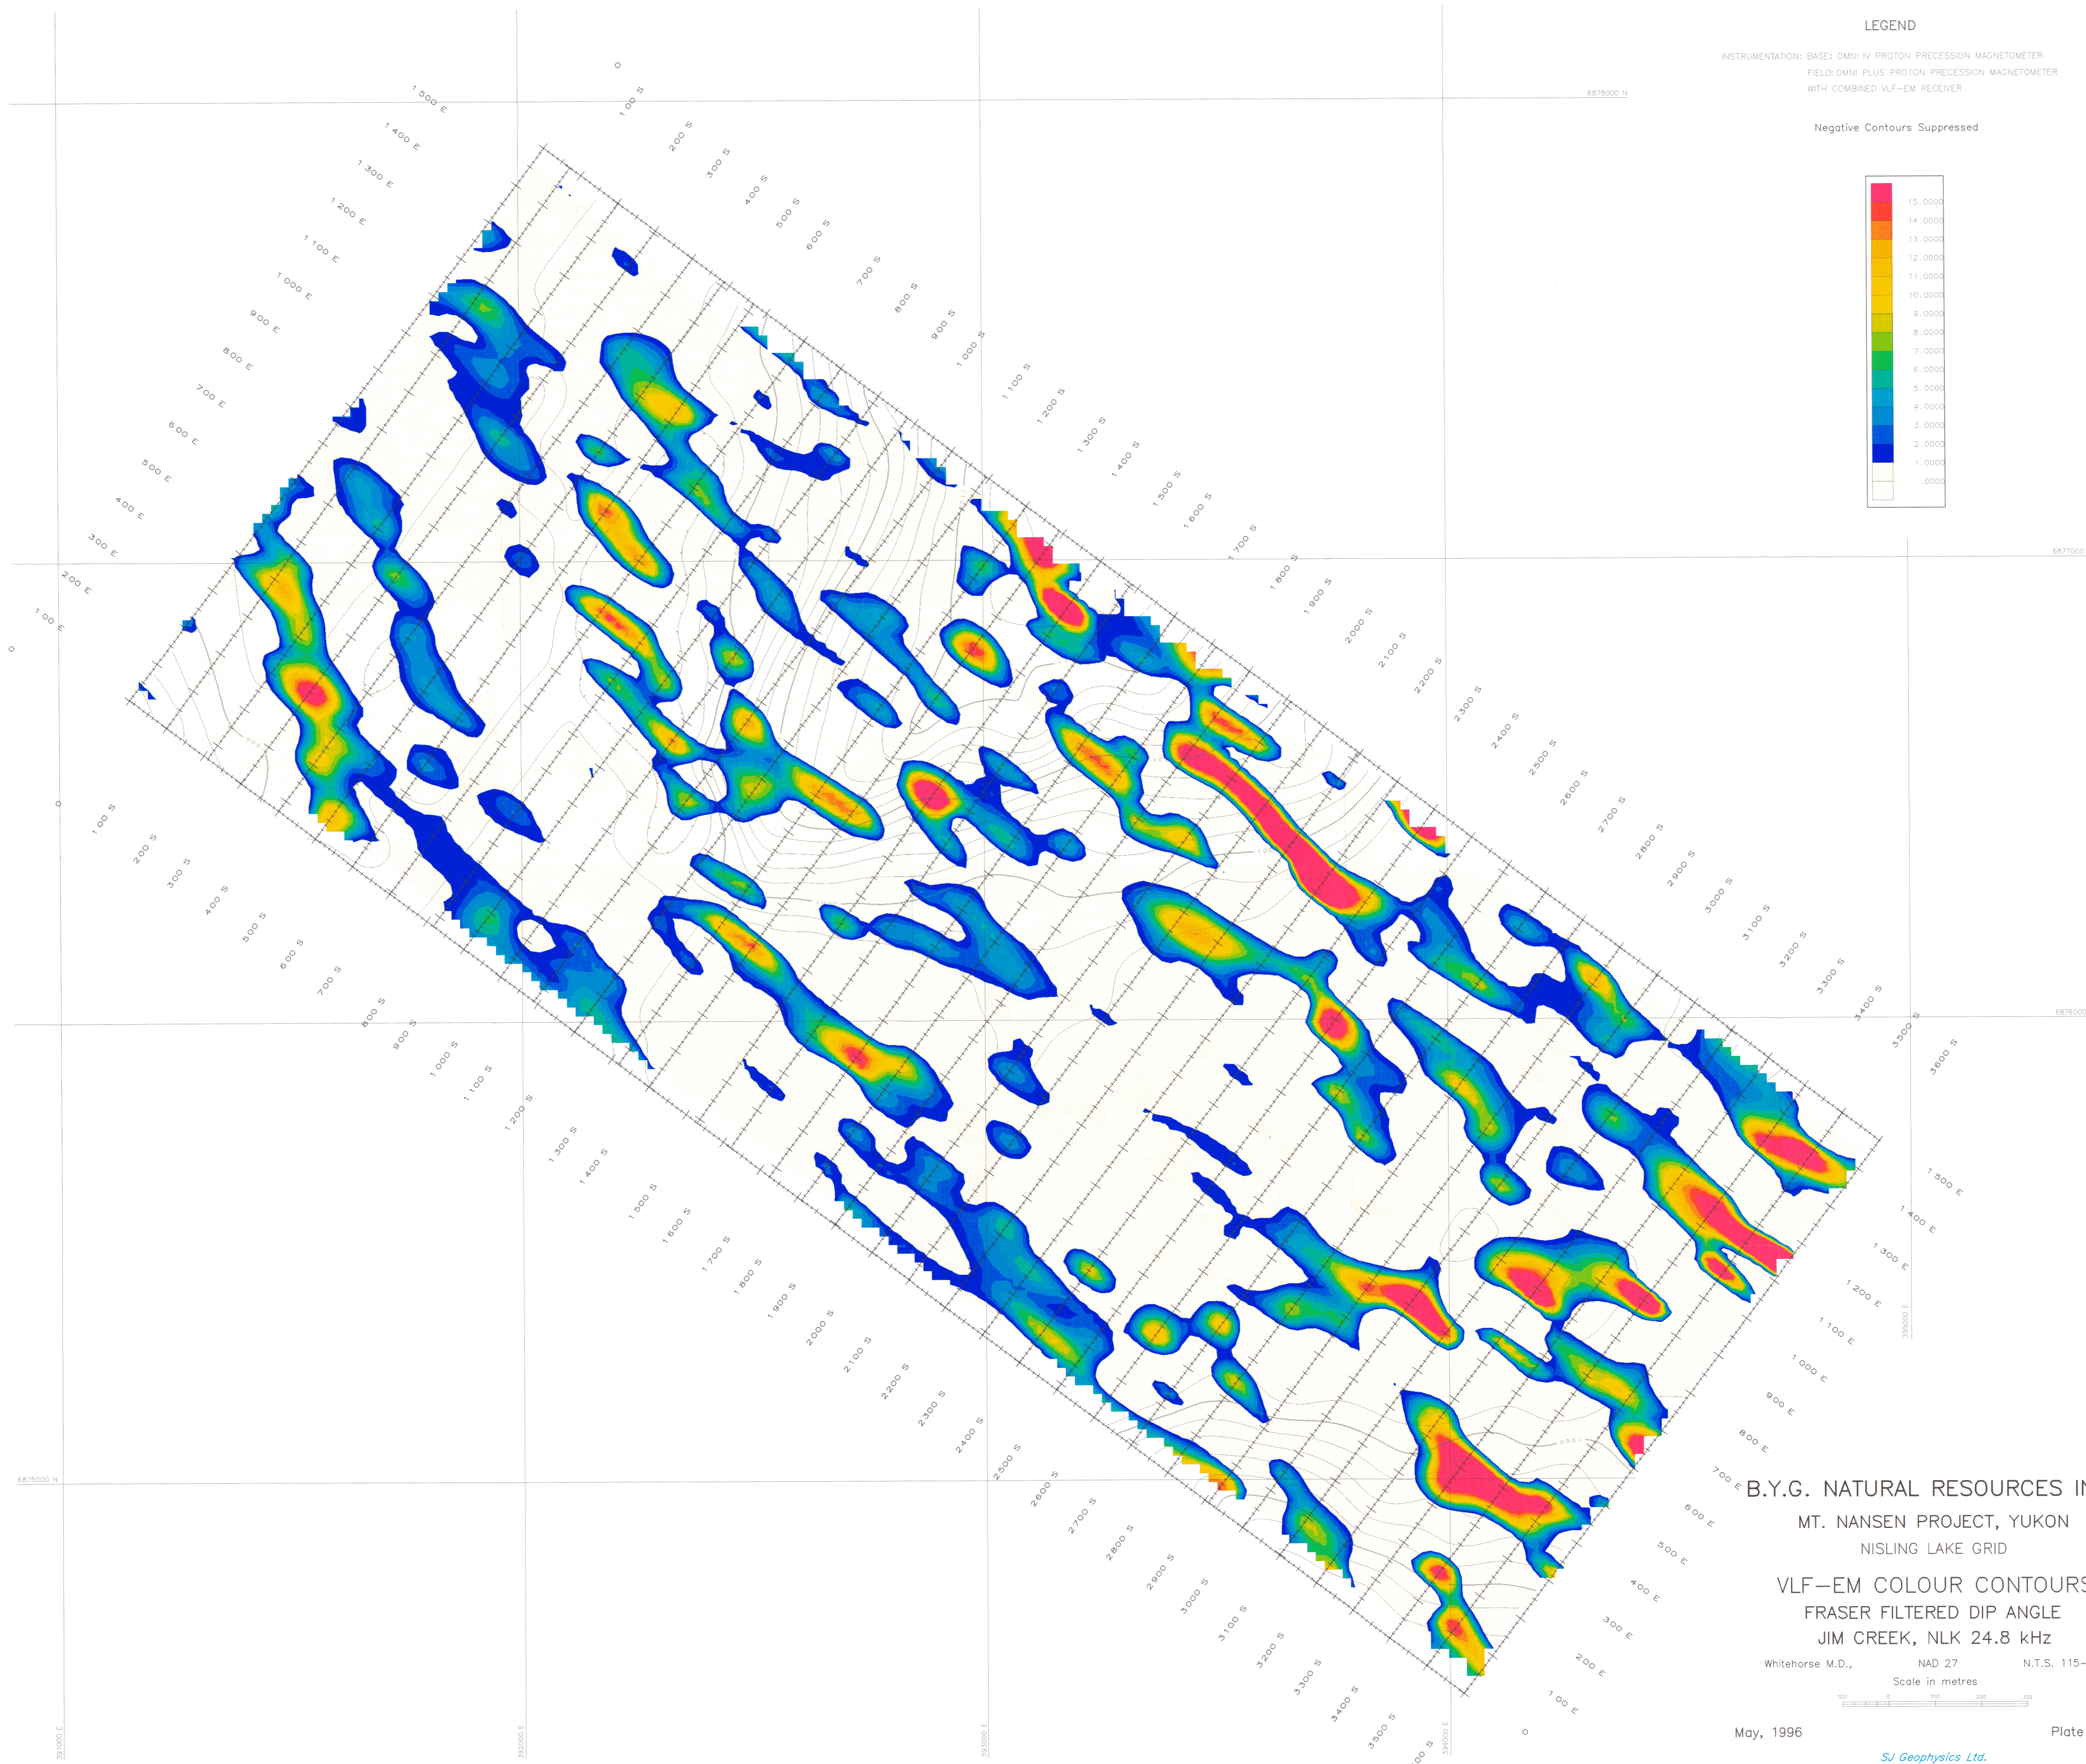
LEGEND

INSTRUMENTATION: BASE: OMNI IV PROTON PRECESSION MAGNETOMETER
FIELD: OMNI PLUS PROTON PRECESSION MAGNETOMETER
WITH COMBINED VLF-EM RECEIVER

Negative Contours Suppressed

15.0000
14.0000
13.0000
12.0000
11.0000
10.0000
9.0000
8.0000
7.0000
6.0000
5.0000
4.0000
3.0000
2.0000
1.0000
.0000

6878000 N
6877000
6876000
6875000 N

0
100 S
200 S
300 S
400 S
500 S
600 S
700 S
800 S
900 S
1000 S
1100 S
1200 S
1300 S
1400 S
1500 S
1600 S
1700 S
1800 S
1900 S
2000 S
2100 S
2200 S
2300 S
2400 S
2500 S
2600 S
2700 S
2800 S
2900 S
3000 S
3100 S
3200 S
3300 S
3400 S
3500 S
3600 S

1500 E
1400 E
1300 E
1200 E
1100 E
1000 E
900 E
800 E
700 E
600 E
500 E
400 E
300 E
200 E
100 E
0

391000 E
392000 E
393000 E
394000 E
395000 E

B.Y.G. NATURAL RESOURCES IN
MT. NANSEN PROJECT, YUKON
NISLING LAKE GRID

VLF-EM COLOUR CONTOURS
FRASER FILTERED DIP ANGLE
JIM CREEK, NLK 24.8 kHz

Whitehorse M.D., NAD 27 N.T.S. 115-
Scale in metres
100 0 100 200 300

May, 1996
Plate
SJ Geophysics Ltd.